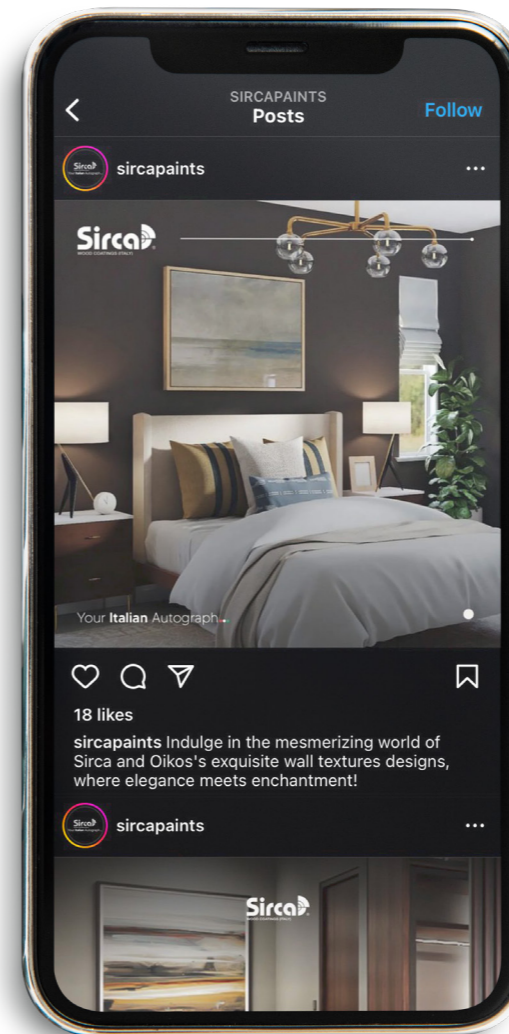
SIRCAPAINTS
Posts
Follow

sircapaints
...

Sirca
WOOD COATINGS ITALY

Your Italian Autograph.

18 likes

sircapaints Indulge in the mesmerizing world of Sirca and Oikos's exquisite wall textures designs, where elegance meets enchantment!

sircapaints
...

Sirca